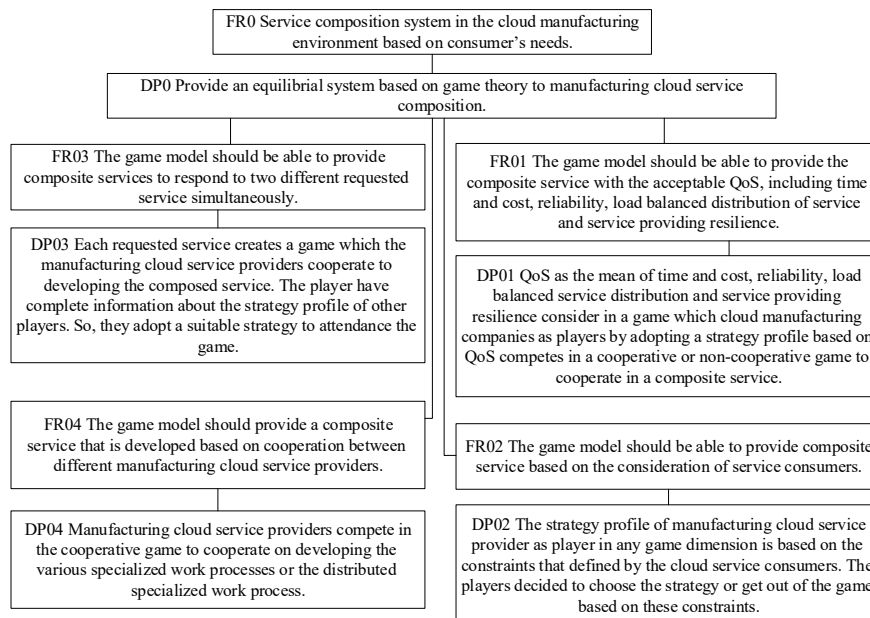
FR0 Service composition system in the cloud manufacturing environment based on consumer's needs.

DP0 Provide an equilibrial system based on game theory to manufacturing cloud service composition.

FR03 The game model should be able to provide composite services to respond to two different requested service simultaneously.

DP03 Each requested service creates a game which the manufacturing cloud service providers cooperate to developing the composed service. The player have complete information about the strategy profile of other players. So, they adopt a suitable strategy to attendance the game.

FR04 The game model should provide a composite service that is developed based on cooperation between different manufacturing cloud service providers.

DP04 Manufacturing cloud service providers compete in the cooperative game to cooperate on developing the various specialized work processes or the distributed specialized work process.

FR01 The game model should be able to provide the composite service with the acceptable QoS, including time and cost, reliability, load balanced distribution of service and service providing resilience.

DP01 QoS as the mean of time and cost, reliability, load balanced service distribution and service providing resilience consider in a game which cloud manufacturing companies as players by adopting a strategy profile based on QoS competes in a cooperative or non-cooperative game to cooperate in a composite service.

FR02 The game model should be able to provide composite service based on the consideration of service consumers.

DP02 The strategy profile of manufacturing cloud service provider as player in any game dimension is based on the constraints that defined by the cloud service consumers. The players decided to choose the strategy or get out of the game based on these constraints.